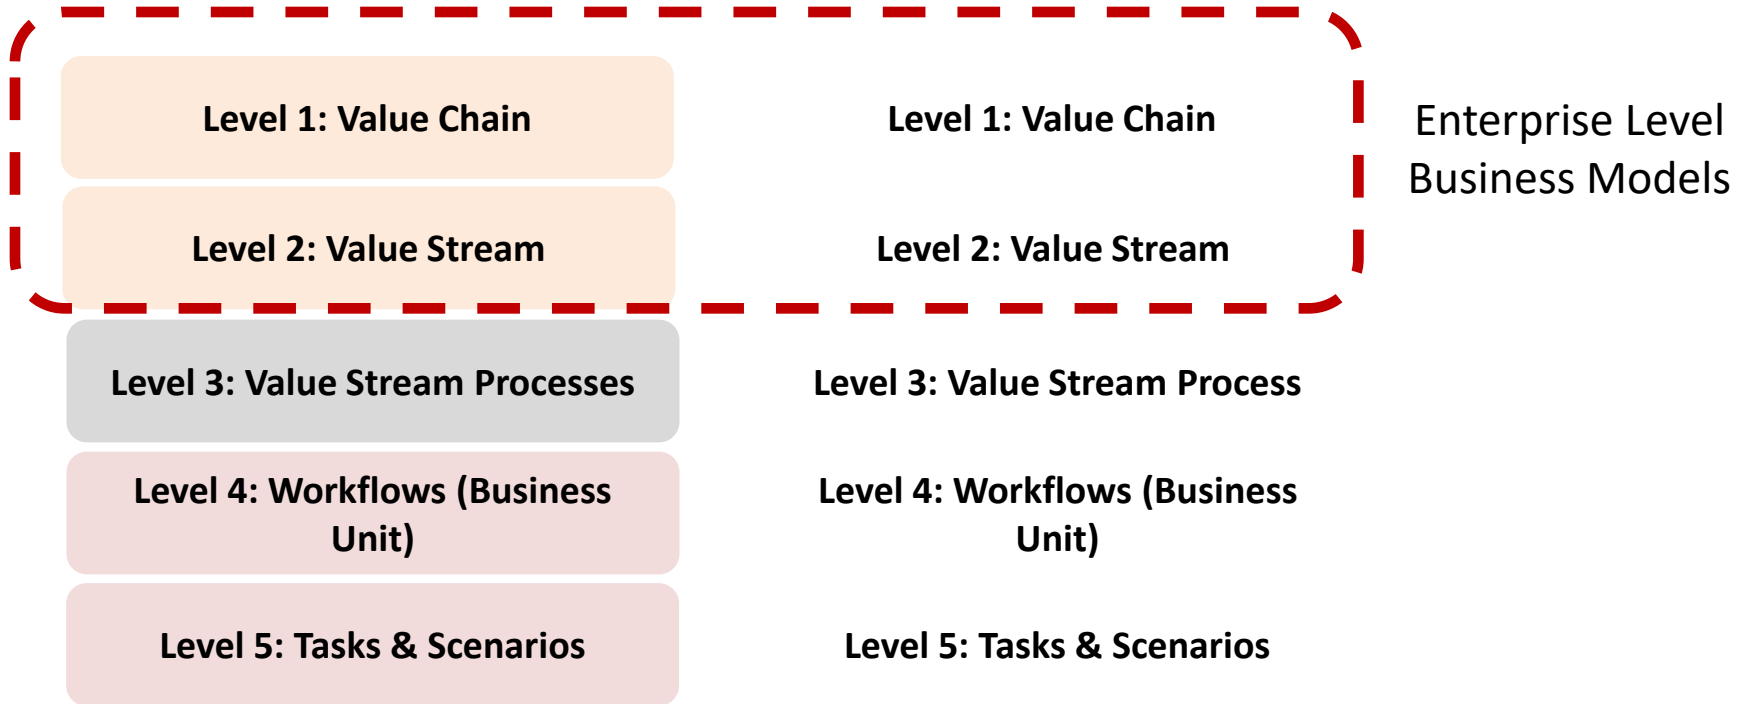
Level 1: Value Chain

Level 1: Value Chain

Enterprise Level Business Models

Level 2: Value Stream

Level 2: Value Stream

Level 3: Value Stream Processes

Level 3: Value Stream Process

Level 4: Workflows (Business Unit)

Level 4: Workflows (Business Unit)

Level 5: Tasks & Scenarios

Level 5: Tasks & Scenarios